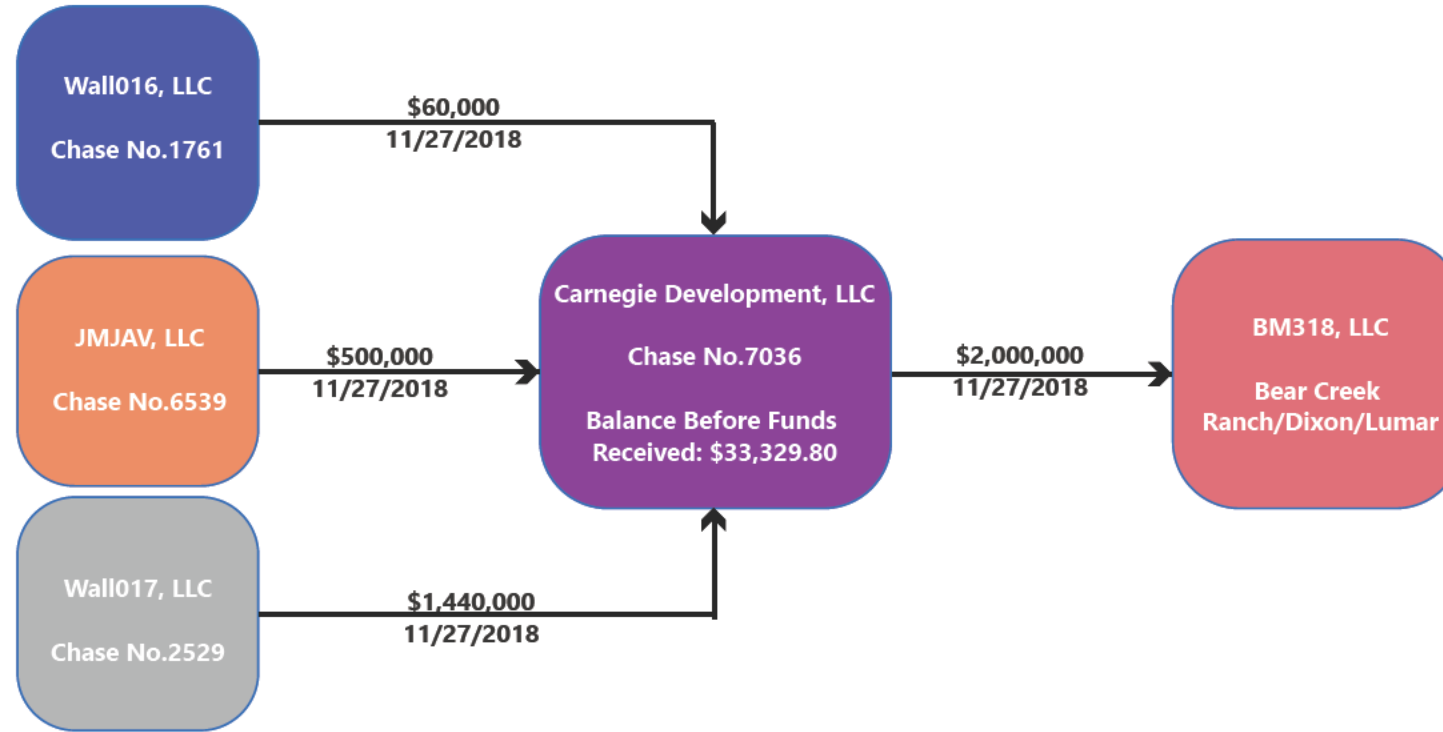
Wall016, LLC

Chase No.1761

$60,000
11/27/2018

JMJAV, LLC

Chase No.6539

$500,000
11/27/2018

Carnegie Development, LLC

Chase No.7036

Balance Before Funds Received: $33,329.80

$2,000,000
11/27/2018

BM318, LLC

Bear Creek Ranch/Dixon/Lumar

Wall017, LLC

Chase No.2529

$1,440,000
11/27/2018